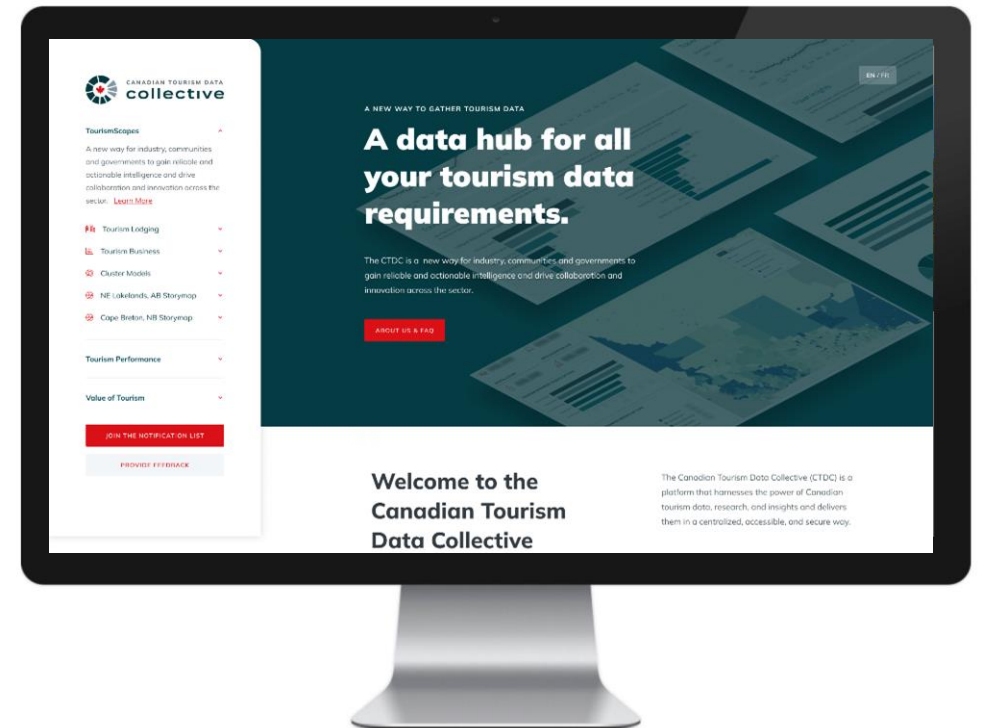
CANADIAN TOURISM DATA
collective

TourismScapes

A new way for industry, communities and governments to gain reliable and actionable intelligence and drive collaboration and innovation across the sector. Learn More

Tourism Lodging

Tourism Business

Cluster Models

NE Lakelands, AB Storymap

Cape Breton, NS Storymap

Tourism Performance

Value of Tourism

JOIN THE NOTIFICATION LIST

PROVIDE FEEDBACK

EN / FR

A NEW WAY TO GATHER TOURISM DATA

A data hub for all your tourism data requirements.

The CTDC is a new way for industry, communities and governments to gain reliable and actionable intelligence and drive collaboration and innovation across the sector.

ABOUT US & FAQ

Welcome to the Canadian Tourism Data Collective

The Canadian Tourism Data Collective (CTDC) is a platform that harnesses the power of Canadian tourism data, research, and insights and delivers them in a centralized, accessible, and secure way.